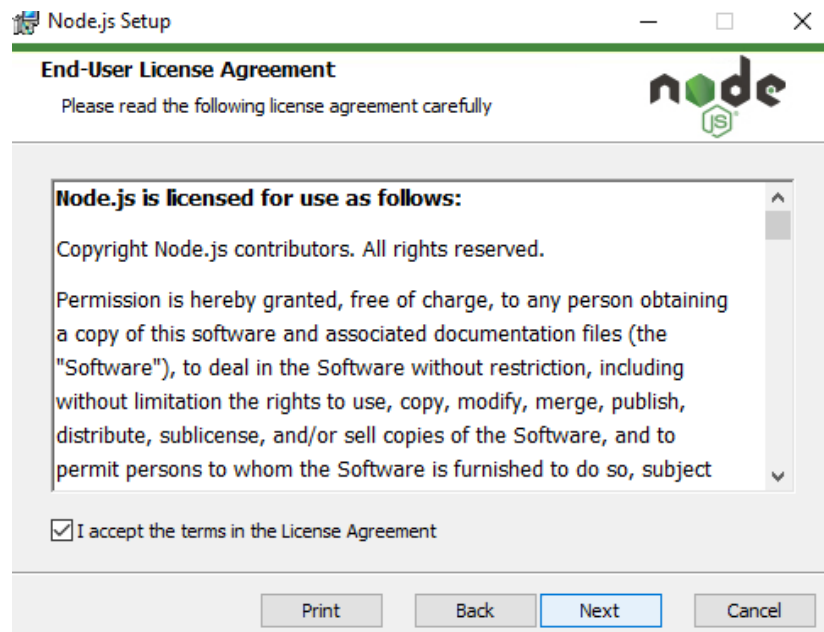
Node.js Setup

End-User License Agreement

Please read the following license agreement carefully

node JS

Node.js is licensed for use as follows:

Copyright Node.js contributors. All rights reserved.

Permission is hereby granted, free of charge, to any person obtaining a copy of this software and associated documentation files (the "Software"), to deal in the Software without restriction, including without limitation the rights to use, copy, modify, merge, publish, distribute, sublicense, and/or sell copies of the Software, and to permit persons to whom the Software is furnished to do so, subject

I accept the terms in the License Agreement

Print Back Next Cancel